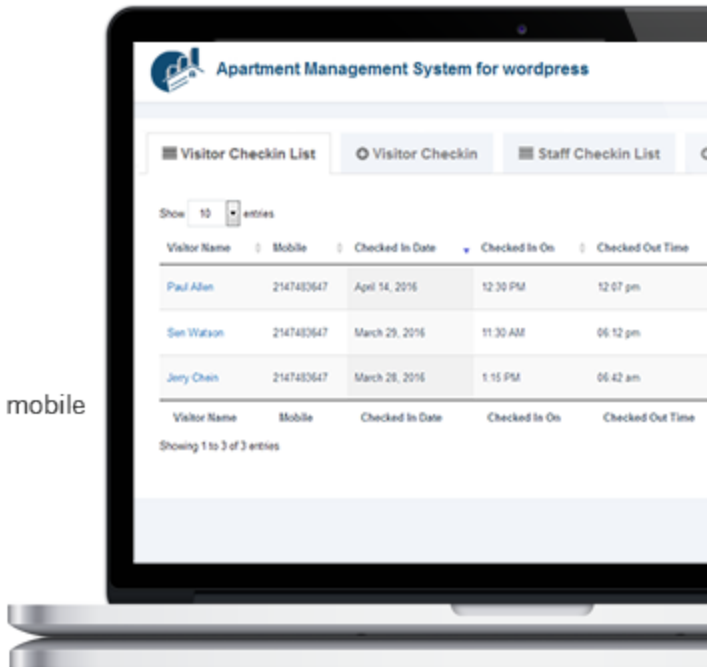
mobile

Apartment Management System for wordpress

Visitor Checkin List | Visitor Checkin | Staff Checkin List

Show 10 entries

| Visitor Name | Mobile | Checked In Date | Checked In On | Checked Out Time |
|---|---|---|---|---|
| Paul Allen | 2147483647 | April 14, 2016 | 12:30 PM | 12:07 pm |
| Sen Watson | 2147483647 | March 29, 2016 | 11:30 AM | 06:12 pm |
| Jerry Chein | 2147483647 | March 28, 2016 | 1:15 PM | 06:42 am |
| Visitor Name | Mobile | Checked In Date | Checked In On | Checked Out Time |

Showing 1 to 3 of 3 entries